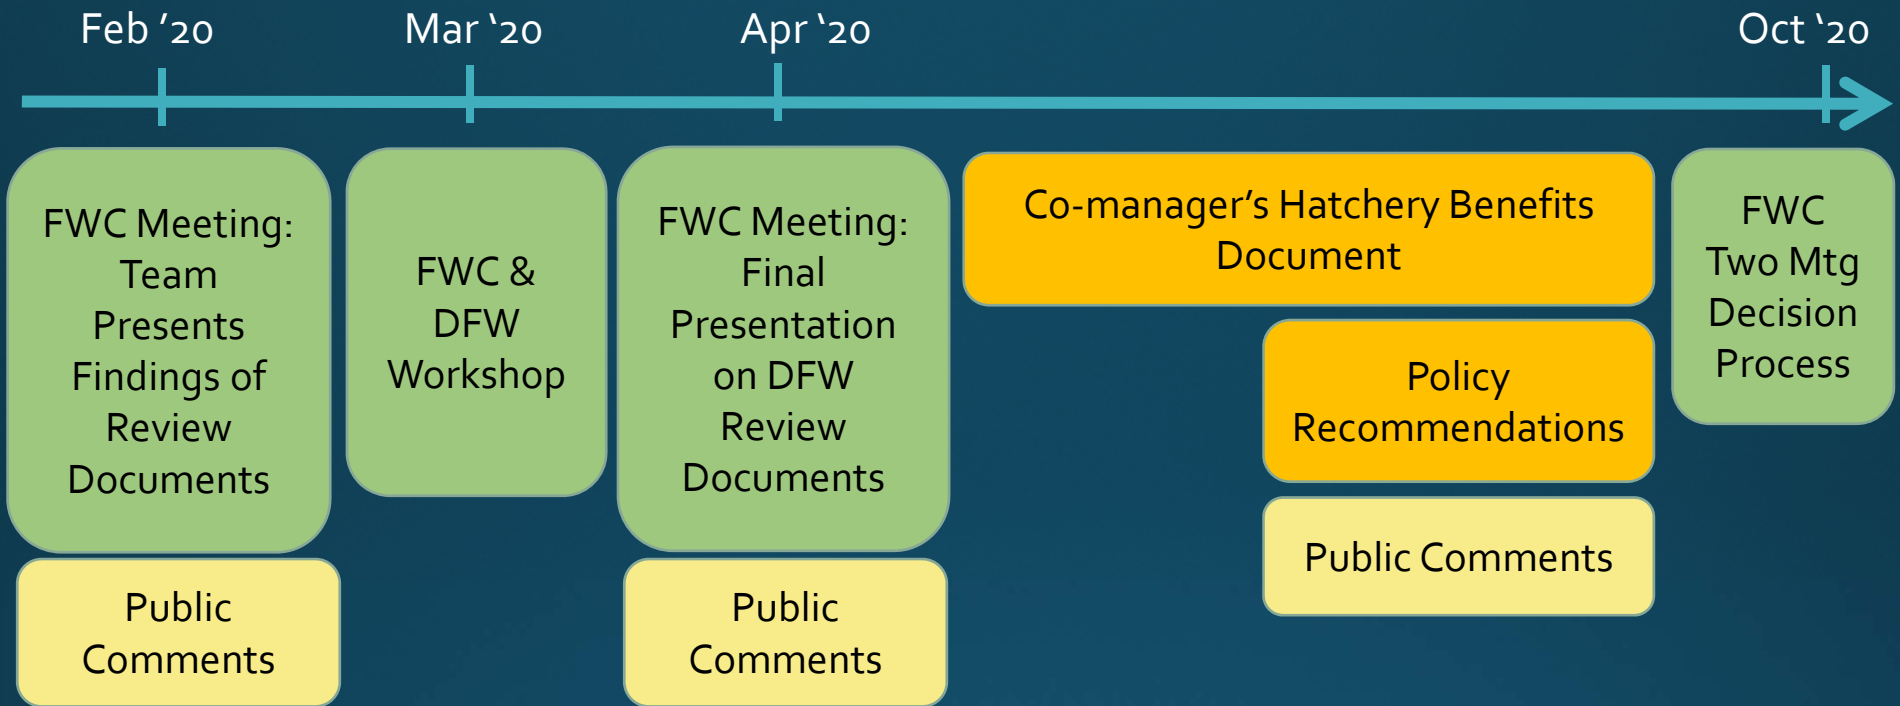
Feb ’20

Mar ‘20

Apr ‘20

Oct ‘20

FWC Meeting: Team Presents Findings of Review Documents

Public Comments

FWC & DFW Workshop

FWC Meeting: Final Presentation on DFW Review Documents

Public Comments

Co-manager’s Hatchery Benefits Document

Policy Recommendations

Public Comments

FWC Two Mtg Decision Process